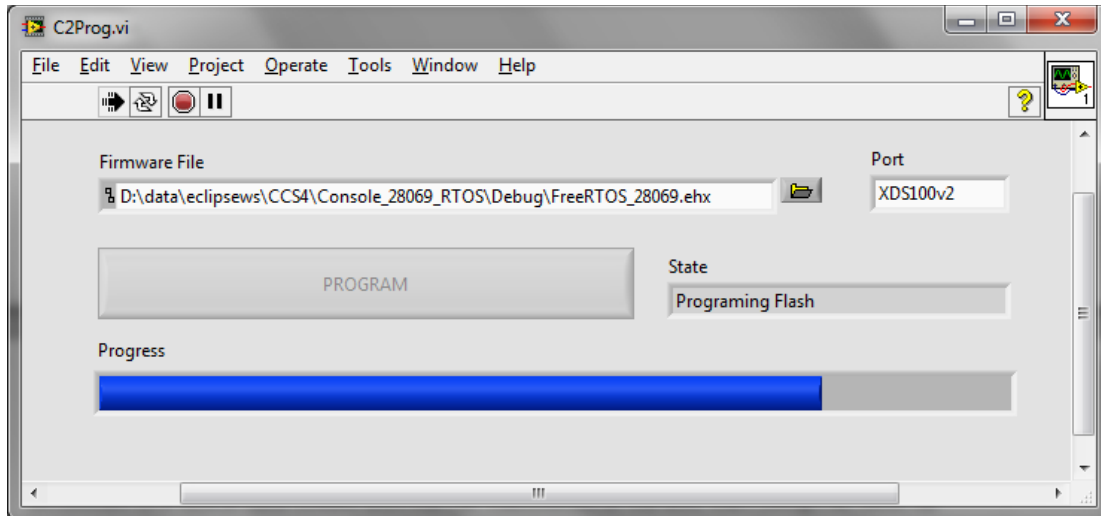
C2Prog.vi

File Edit View Project Operate Tools Window Help

Firmware File

D:\data\eclipsews\CCS4\Console_28069_RTOS\Debug\FreeRTOS_28069.ehx

Port

XDS100v2

PROGRAM

State

Programing Flash

Progress